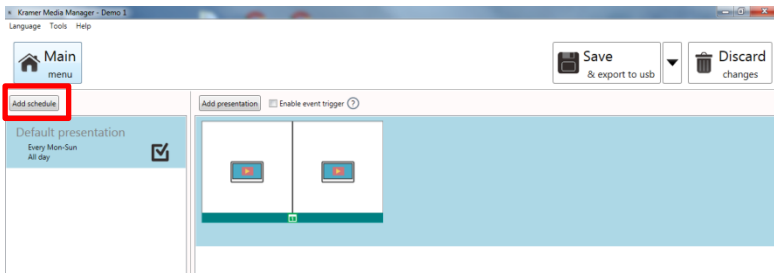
Kramer Media Manager - Demo 1

Language Tools Help

Main menu

Save & export to usb

Discard changes

Add schedule

Add presentation

Enable event trigger ?

Default presentation
Every Mon-Sun
All day